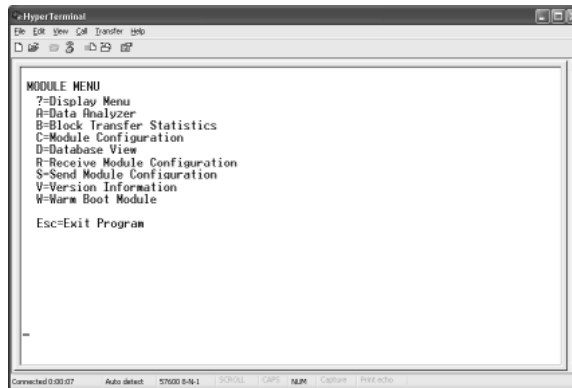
HyperTerminal
File Edit View Call Transfer Help

MODULE MENU
?=Display Menu
A=Data Analyzer
B=Block Transfer Statistics
C=Module Configuration
D=Database View
R=Receive Module Configuration
S=Send Module Configuration
V=Version Information
W=Warm Boot Module

Esc=Exit Program

_

Connected 0:00:07 Auto detect 57600 8-N-1 SCROLL CAPS NUM Capture Print echo